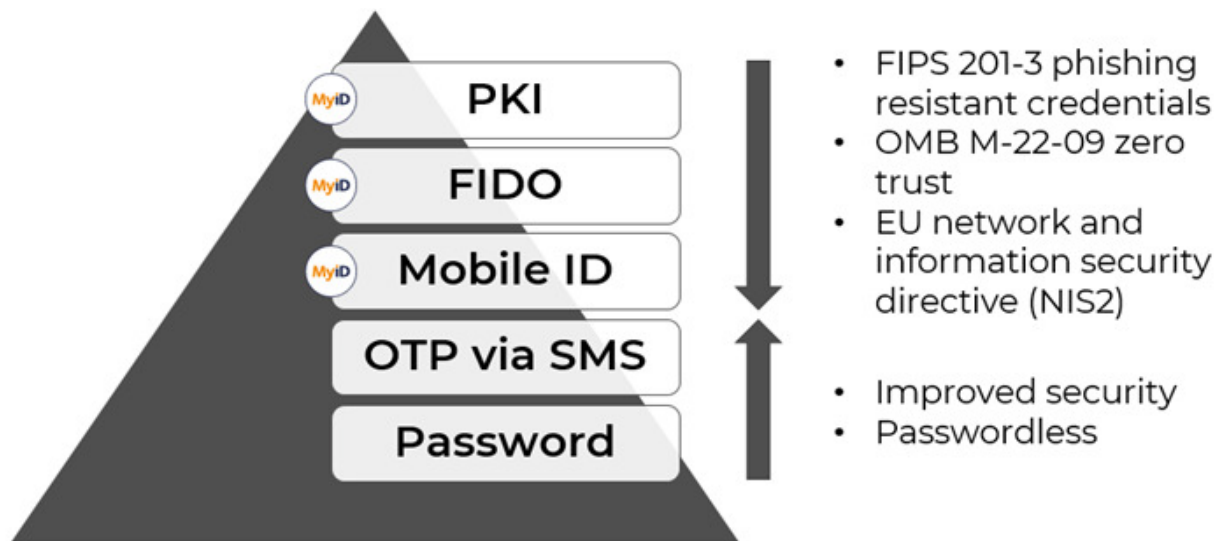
MyID PKI

MyID FIDO

MyID Mobile ID

OTP via SMS

Password

- FIPS 201-3 phishing resistant credentials
- OMB M-22-09 zero trust
- EU network and information security directive (NIS2)

- Improved security
- Passwordless